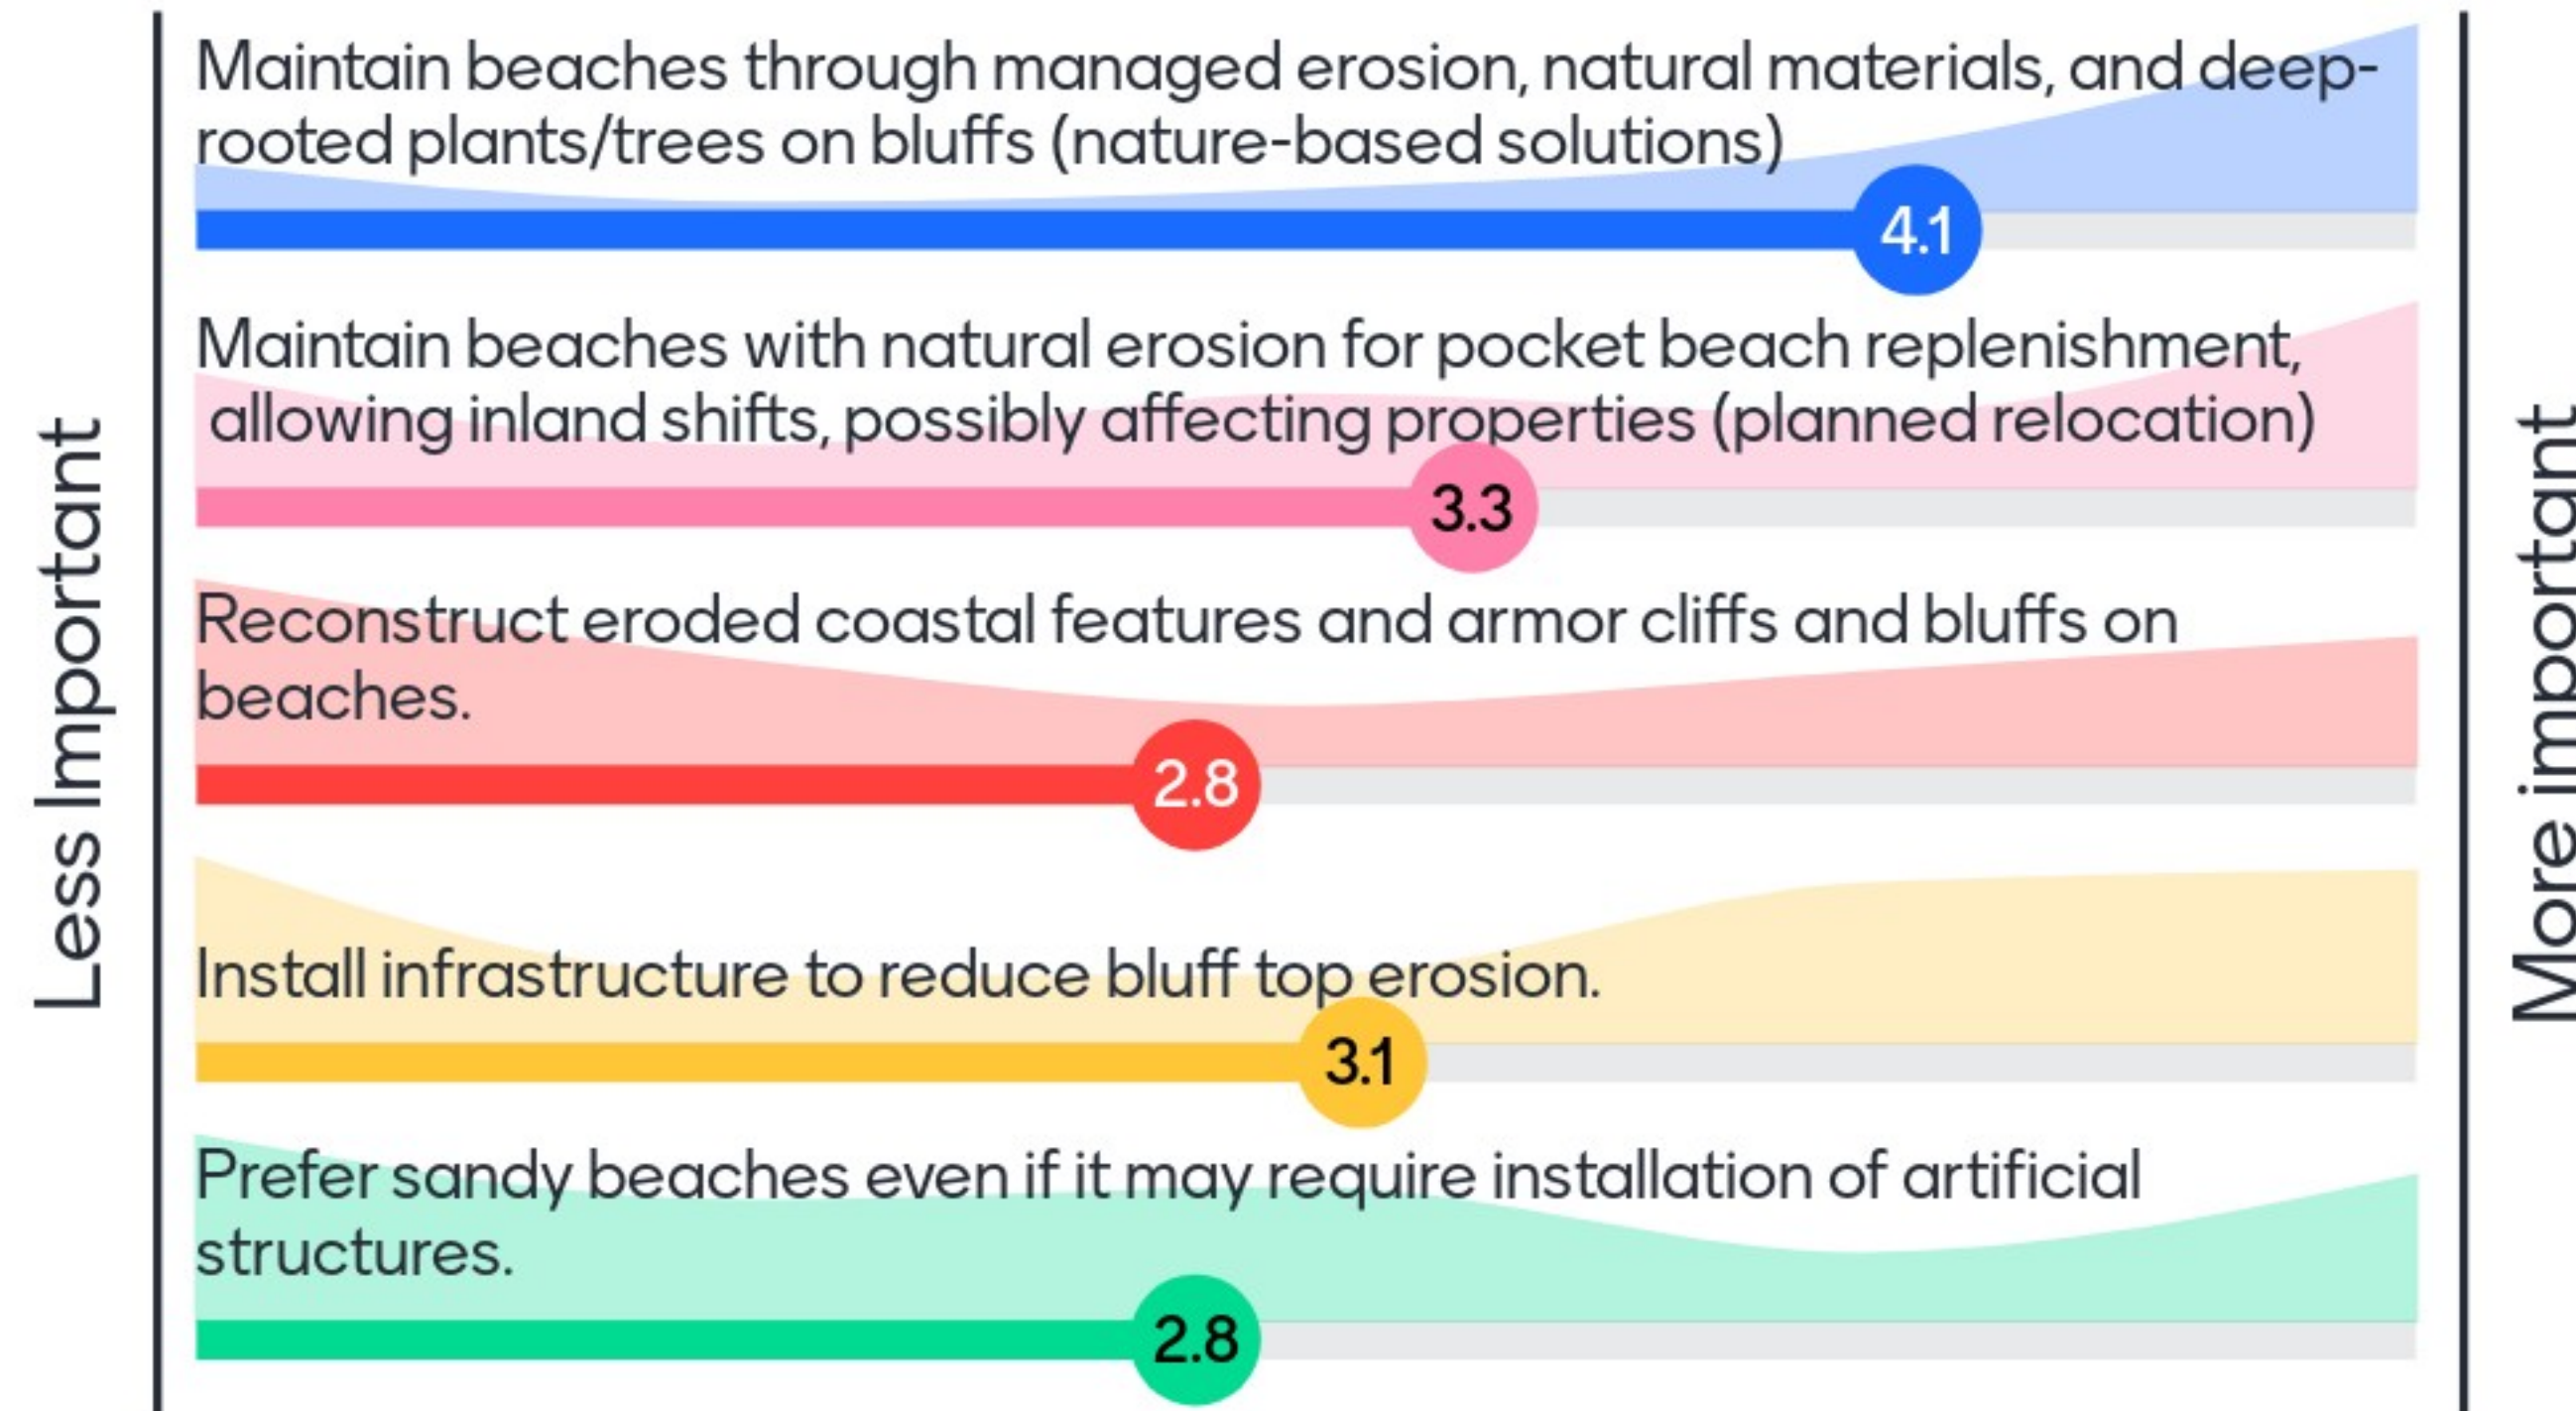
Less Important

Maintain beaches through managed erosion, natural materials, and deep-rooted plants/trees on bluffs (nature-based solutions)

4.1

Maintain beaches with natural erosion for pocket beach replenishment, allowing inland shifts, possibly affecting properties (planned relocation)

3.3

Reconstruct eroded coastal features and armor cliffs and bluffs on beaches.

2.8

Install infrastructure to reduce bluff top erosion.

3.1

Prefer sandy beaches even if it may require installation of artificial structures.

2.8

More important